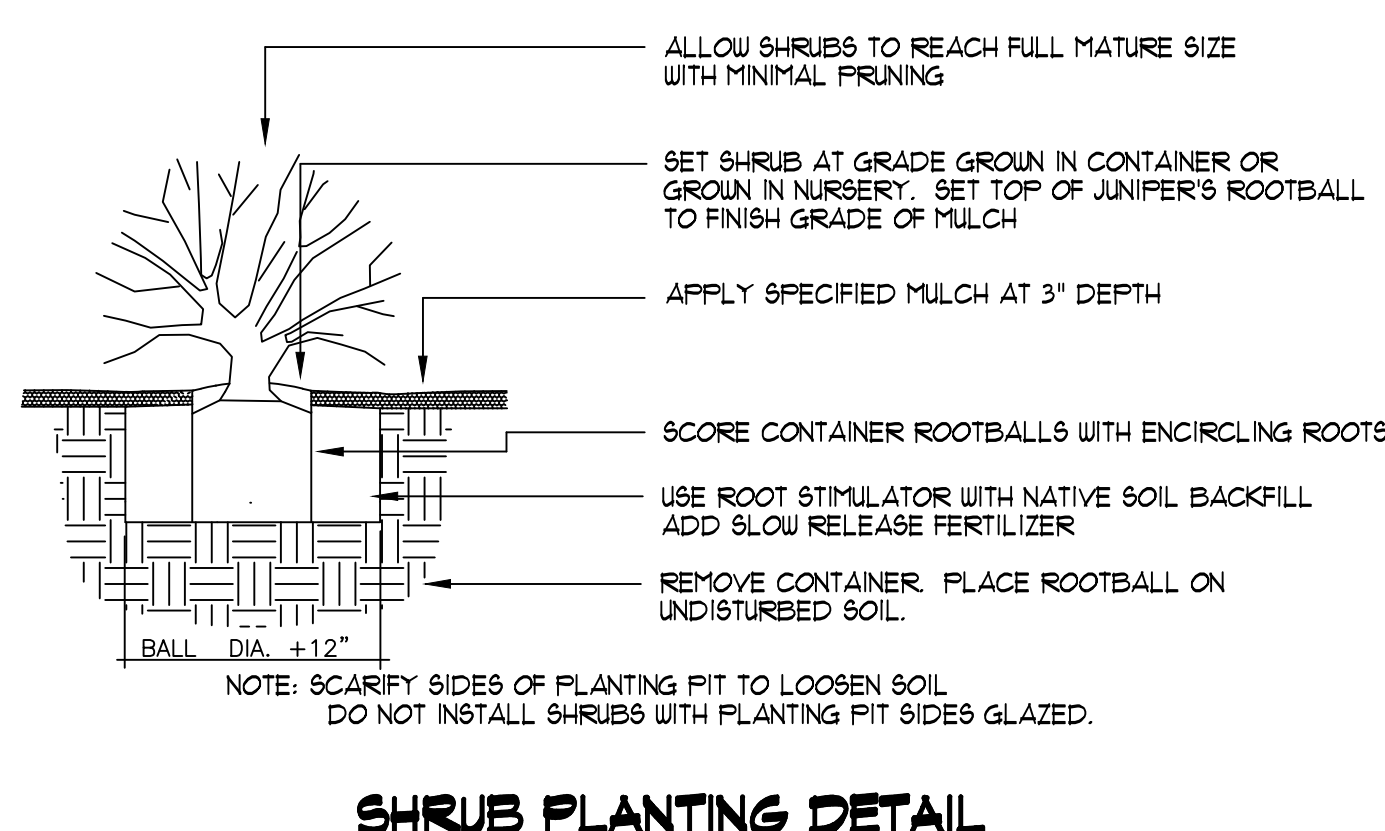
ALLOW SHRUBS TO REACH FULL MATURE SIZE WITH MINIMAL PRUNING

SET SHRUB AT GRADE GROWN IN CONTAINER OR GROWN IN NURSERY. SET TOP OF JUNIPER'S ROOTBALL TO FINISH GRADE OF MULCH

APPLY SPECIFIED MULCH AT 3" DEPTH

SCORE CONTAINER ROOTBALLS WITH ENCIRCLING ROOTS

USE ROOT STIMULATOR WITH NATIVE SOIL BACKFILL ADD SLOW RELEASE FERTILIZER

REMOVE CONTAINER. PLACE ROOTBALL ON UNDISTURBED SOIL.

BALL DIA. +12"

NOTE: SCARIFY SIDES OF PLANTING PIT TO LOOSEN SOIL
DO NOT INSTALL SHRUBS WITH PLANTING PIT SIDES GLAZED.

SHRUB PLANTING DETAIL